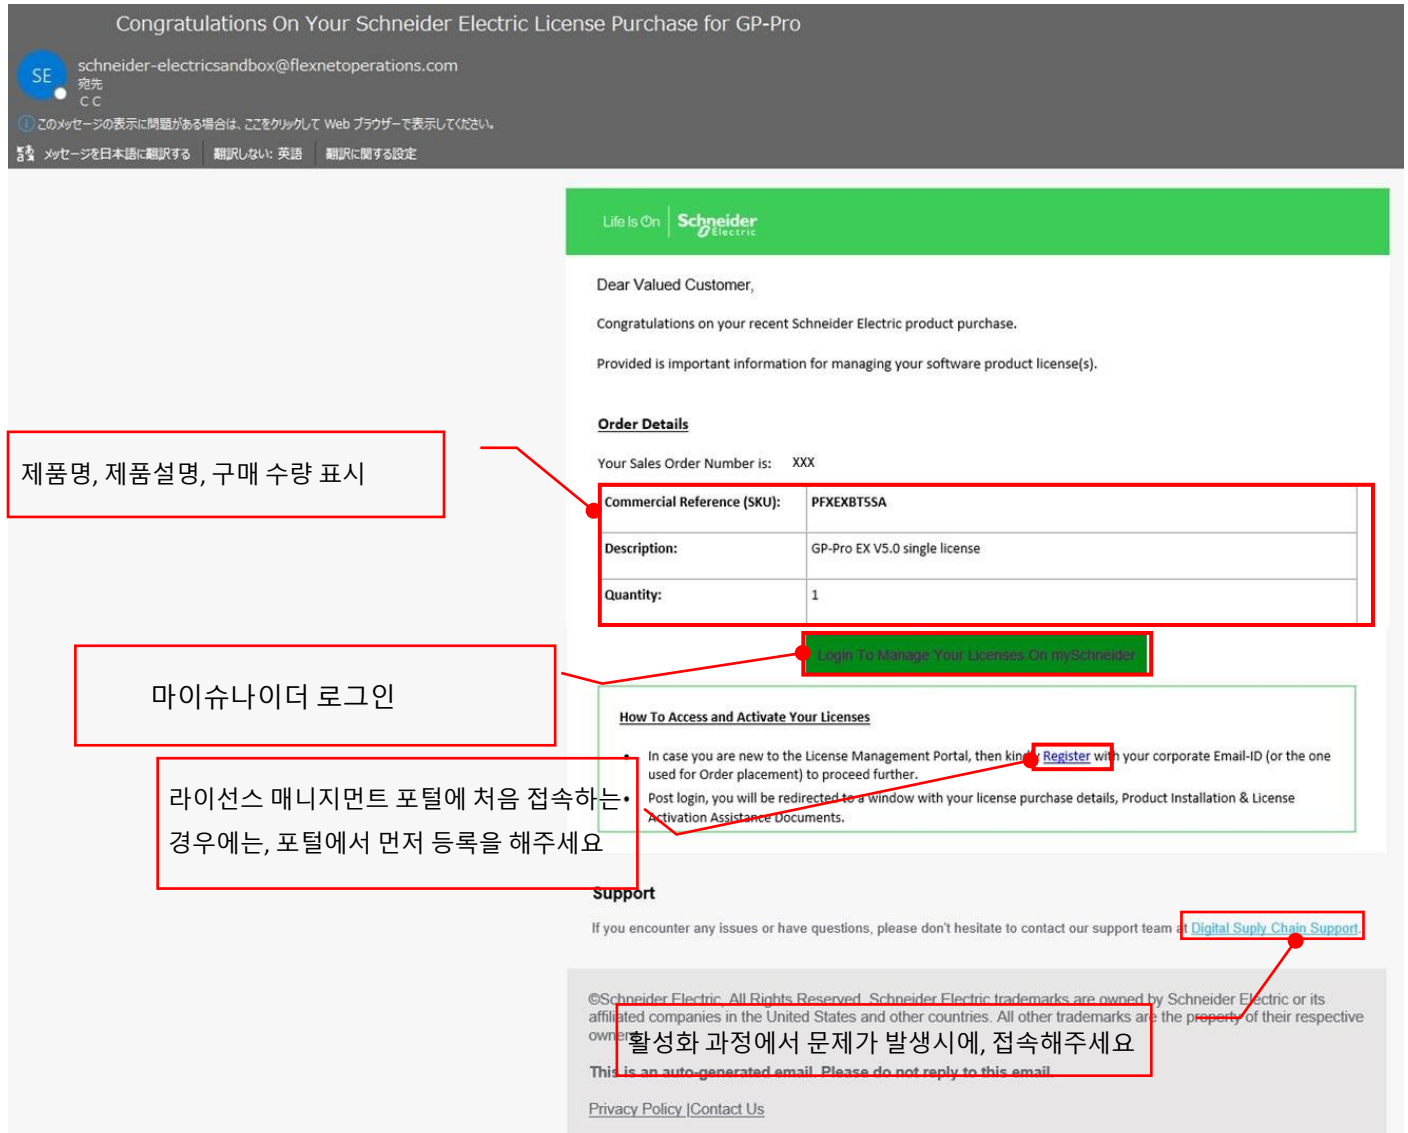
Congratulations On Your Schneider Electric License Purchase for GP-Pro

SE schneider-electricsandbox@flexnetoperations.com
宛先
CC

このメッセージの表示に問題がある場合は、ここをクリックして Web ブラウザーで表示してください。

メッセージを日本語に翻訳する | 翻訳しない: 英語 | 翻訳に関する設定

Life Is On | Schneider Electric

Dear Valued Customer,

Congratulations on your recent Schneider Electric product purchase.

Provided is important information for managing your software product license(s).

Order Details

Your Sales Order Number is: XXX

제품명, 제품설명, 구매 수량 표시

| Commercial Reference (SKU): | PFXEXBT5SA |
|---|---|
| Description: | GP-Pro EX V5.0 single license |
| Quantity: | 1 |

마이슈나이더 로그인

Login To Manage Your Licenses On mySchneider

How To Access and Activate Your Licenses

• In case you are new to the License Management Portal, then kin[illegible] Register wi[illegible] your corporate Email-ID (or the one used for Order placement) to proceed further.

• Post login, you will be redirected to a window with your license purchase details, Product Installation & License Activation Assistance Documents.

라이선스 매니지먼트 포털에 처음 접속하는 경우에는, 포털에서 먼저 등록을 해주세요

Support

If you encounter any issues or have questions, please don't hesitate to contact our support team at Digital Suply Chain Support.

©Schneider Electric. All Rights Reserved. Schneider Electric trademarks are owned by Schneider Electric or its affiliated companies in the United States and other countries. All other trademarks are the property of their respective own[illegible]

활성화 과정에서 문제가 발생시에, 접속해주세요

This is an auto-generated email. Please do not reply to this email.

Privacy Policy |Contact Us